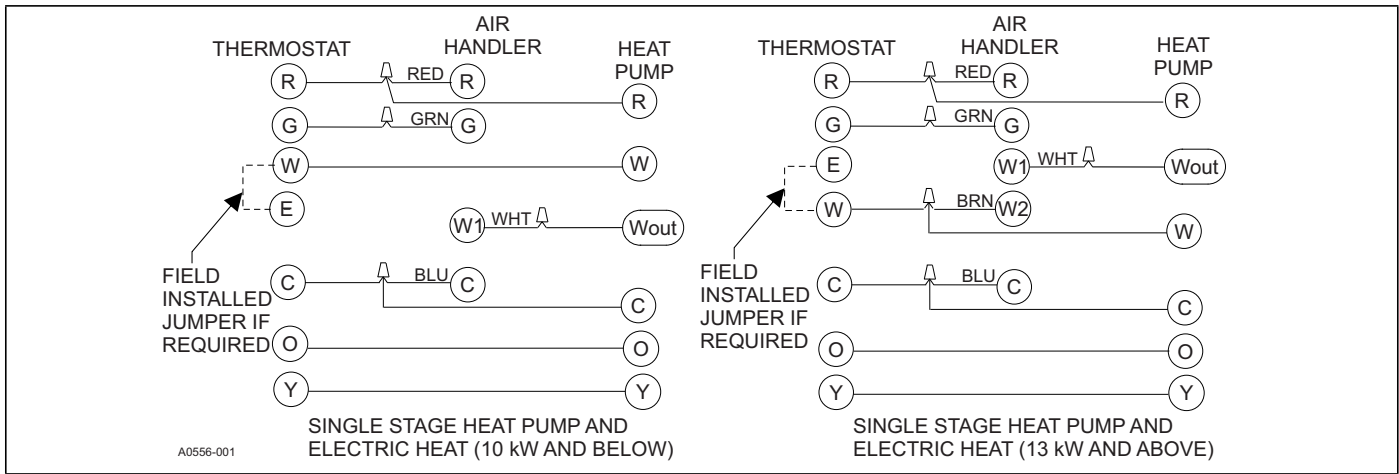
THERMOSTAT

AIR HANDLER

HEAT PUMP

R

RED

R

R

G

GRN

G

W

W

E

W1

WHT

Wout

FIELD INSTALLED JUMPER IF REQUIRED

C

BLU

C

C

O

O

Y

Y

SINGLE STAGE HEAT PUMP AND ELECTRIC HEAT (10 kW AND BELOW)

A0556-001

THERMOSTAT

AIR HANDLER

HEAT PUMP

R

RED

R

R

G

GRN

G

E

W1

WHT

Wout

W

BRN

W2

W

FIELD INSTALLED JUMPER IF REQUIRED

C

BLU

C

C

O

O

Y

Y

SINGLE STAGE HEAT PUMP AND ELECTRIC HEAT (13 kW AND ABOVE)